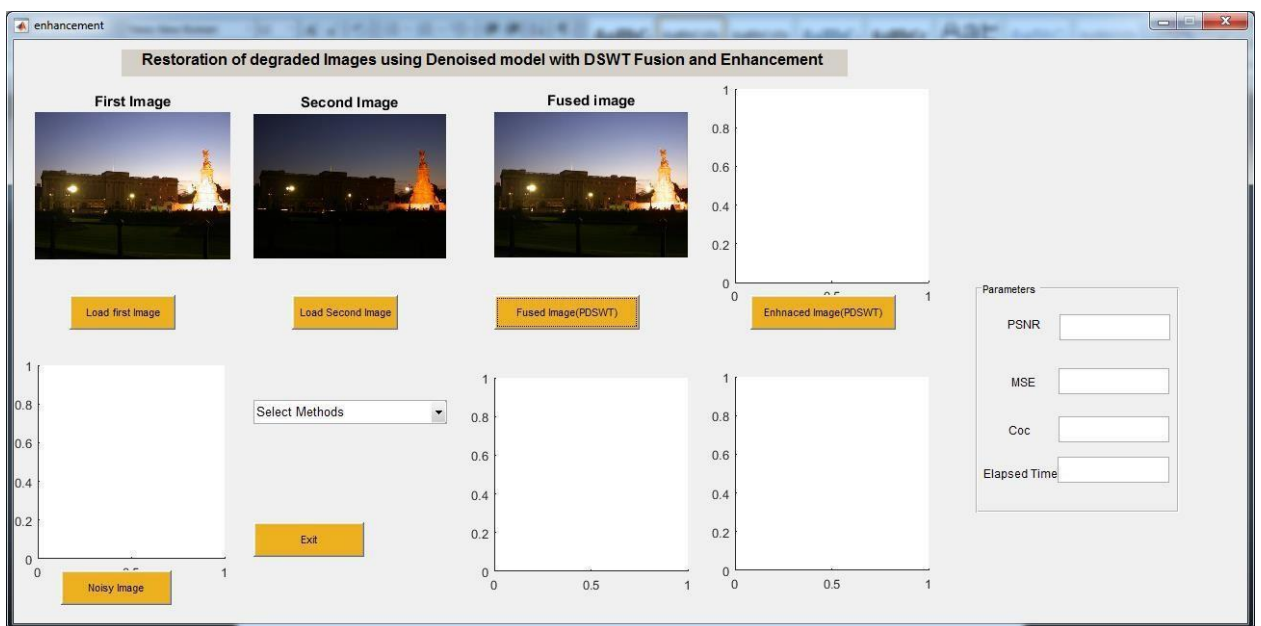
enhancement

Restoration of degraded Images using Denoised model with DSWT Fusion and Enhancement

First Image

Second Image

Fused image

1
0.8
0.6
0.4
0.2
0
0 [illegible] 1

Load first Image

Load Second Image

Fused Image(PDSWT)

Enhnaced Image(PDSWT)

Parameters

PSNR

MSE

Coc

Elapsed Time

1
0.8
0.6
0.4
0.2
0
0 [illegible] 1

Noisy Image

Select Methods

Exit

1
0.8
0.6
0.4
0.2
0
0 0.5 1

1
0.8
0.6
0.4
0.2
0
0 0.5 1